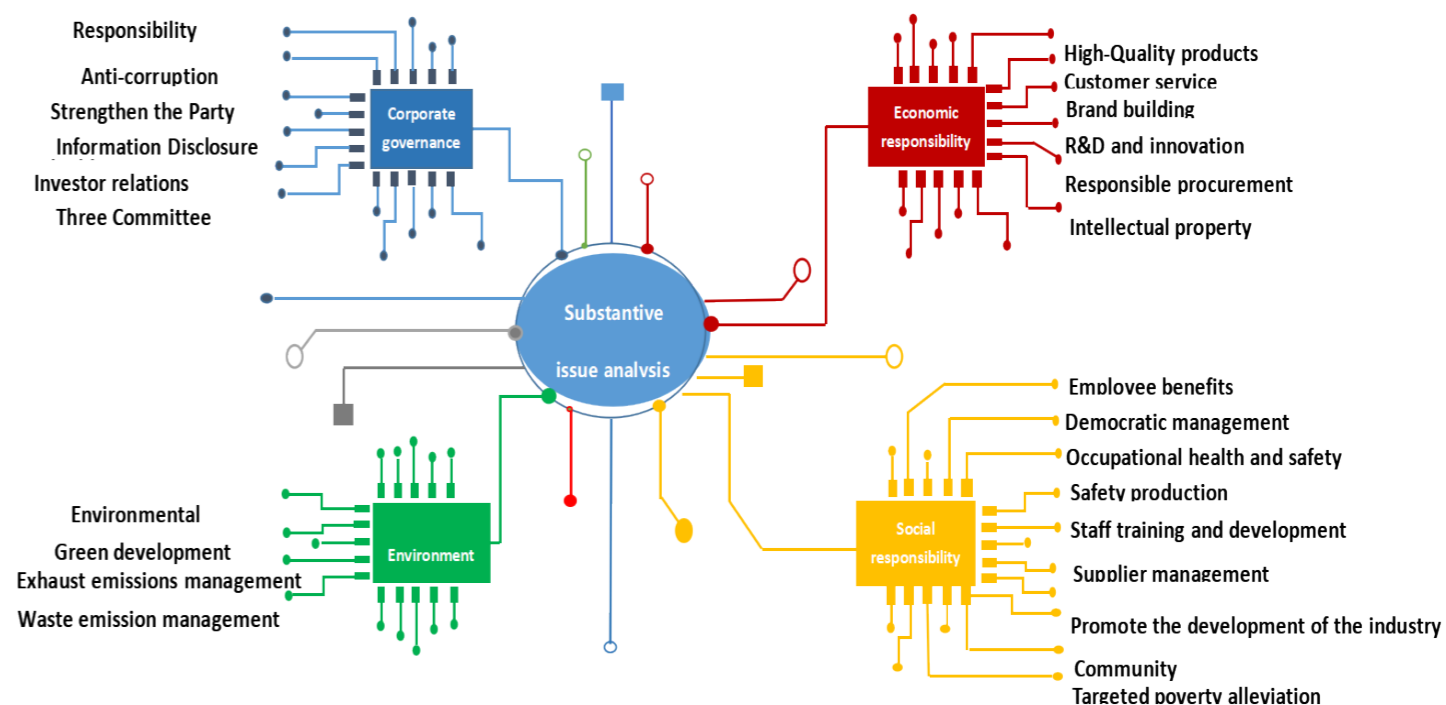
Responsibility
Anti-corruption
Strengthen the Party
Information Disclosure
Investor relations
Three Committee

Corporate governance

Economic responsibility

High-Quality products
Customer service
Brand building
R&D and innovation
Responsible procurement
Intellectual property

Substantive issue analysis

Employee benefits
Democratic management
Occupational health and safety
Safety production
Staff training and development
Supplier management
Promote the development of the industry
Community
Targeted poverty alleviation

Social responsibility

Environment

Environmental
Green development
Exhaust emissions management
Waste emission management